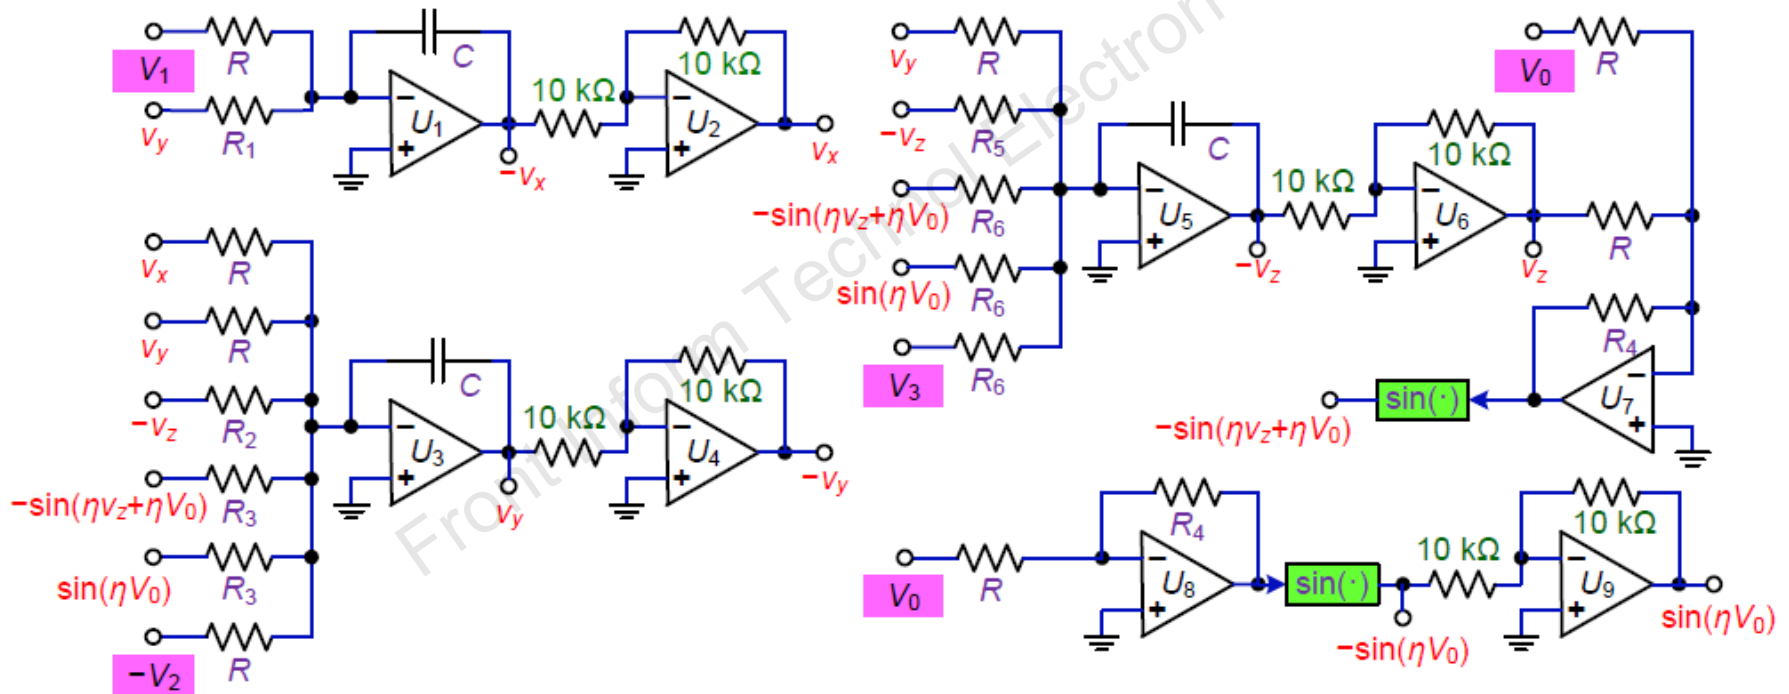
$V_1$
$R$
$v_y$
$R_1$
$C$
$U_1$
$-v_x$
10 kΩ
10 kΩ
$U_2$
$v_x$

$v_x$
$R$
$v_y$
$R$
$-v_z$
$R_2$
$-\sin(\eta v_z+\eta V_0)$
$R_3$
$\sin(\eta V_0)$
$R_3$
$-V_2$
$R$
$C$
$U_3$
$v_y$
10 kΩ
10 kΩ
$U_4$
$-v_y$

$v_y$
$R$
$-v_z$
$R_5$
$-\sin(\eta v_z+\eta V_0)$
$R_6$
$\sin(\eta V_0)$
$R_6$
$V_3$
$R_6$
$C$
$U_5$
$-v_z$
10 kΩ
10 kΩ
$U_6$
$v_z$
$V_0$
$R$
$R$
$R_4$
$U_7$
$\sin(\cdot)$
$-\sin(\eta v_z+\eta V_0)$

$V_0$
$R$
$R_4$
$U_8$
$\sin(\cdot)$
$-\sin(\eta V_0)$
10 kΩ
10 kΩ
$U_9$
$\sin(\eta V_0)$

From Technol-Electron